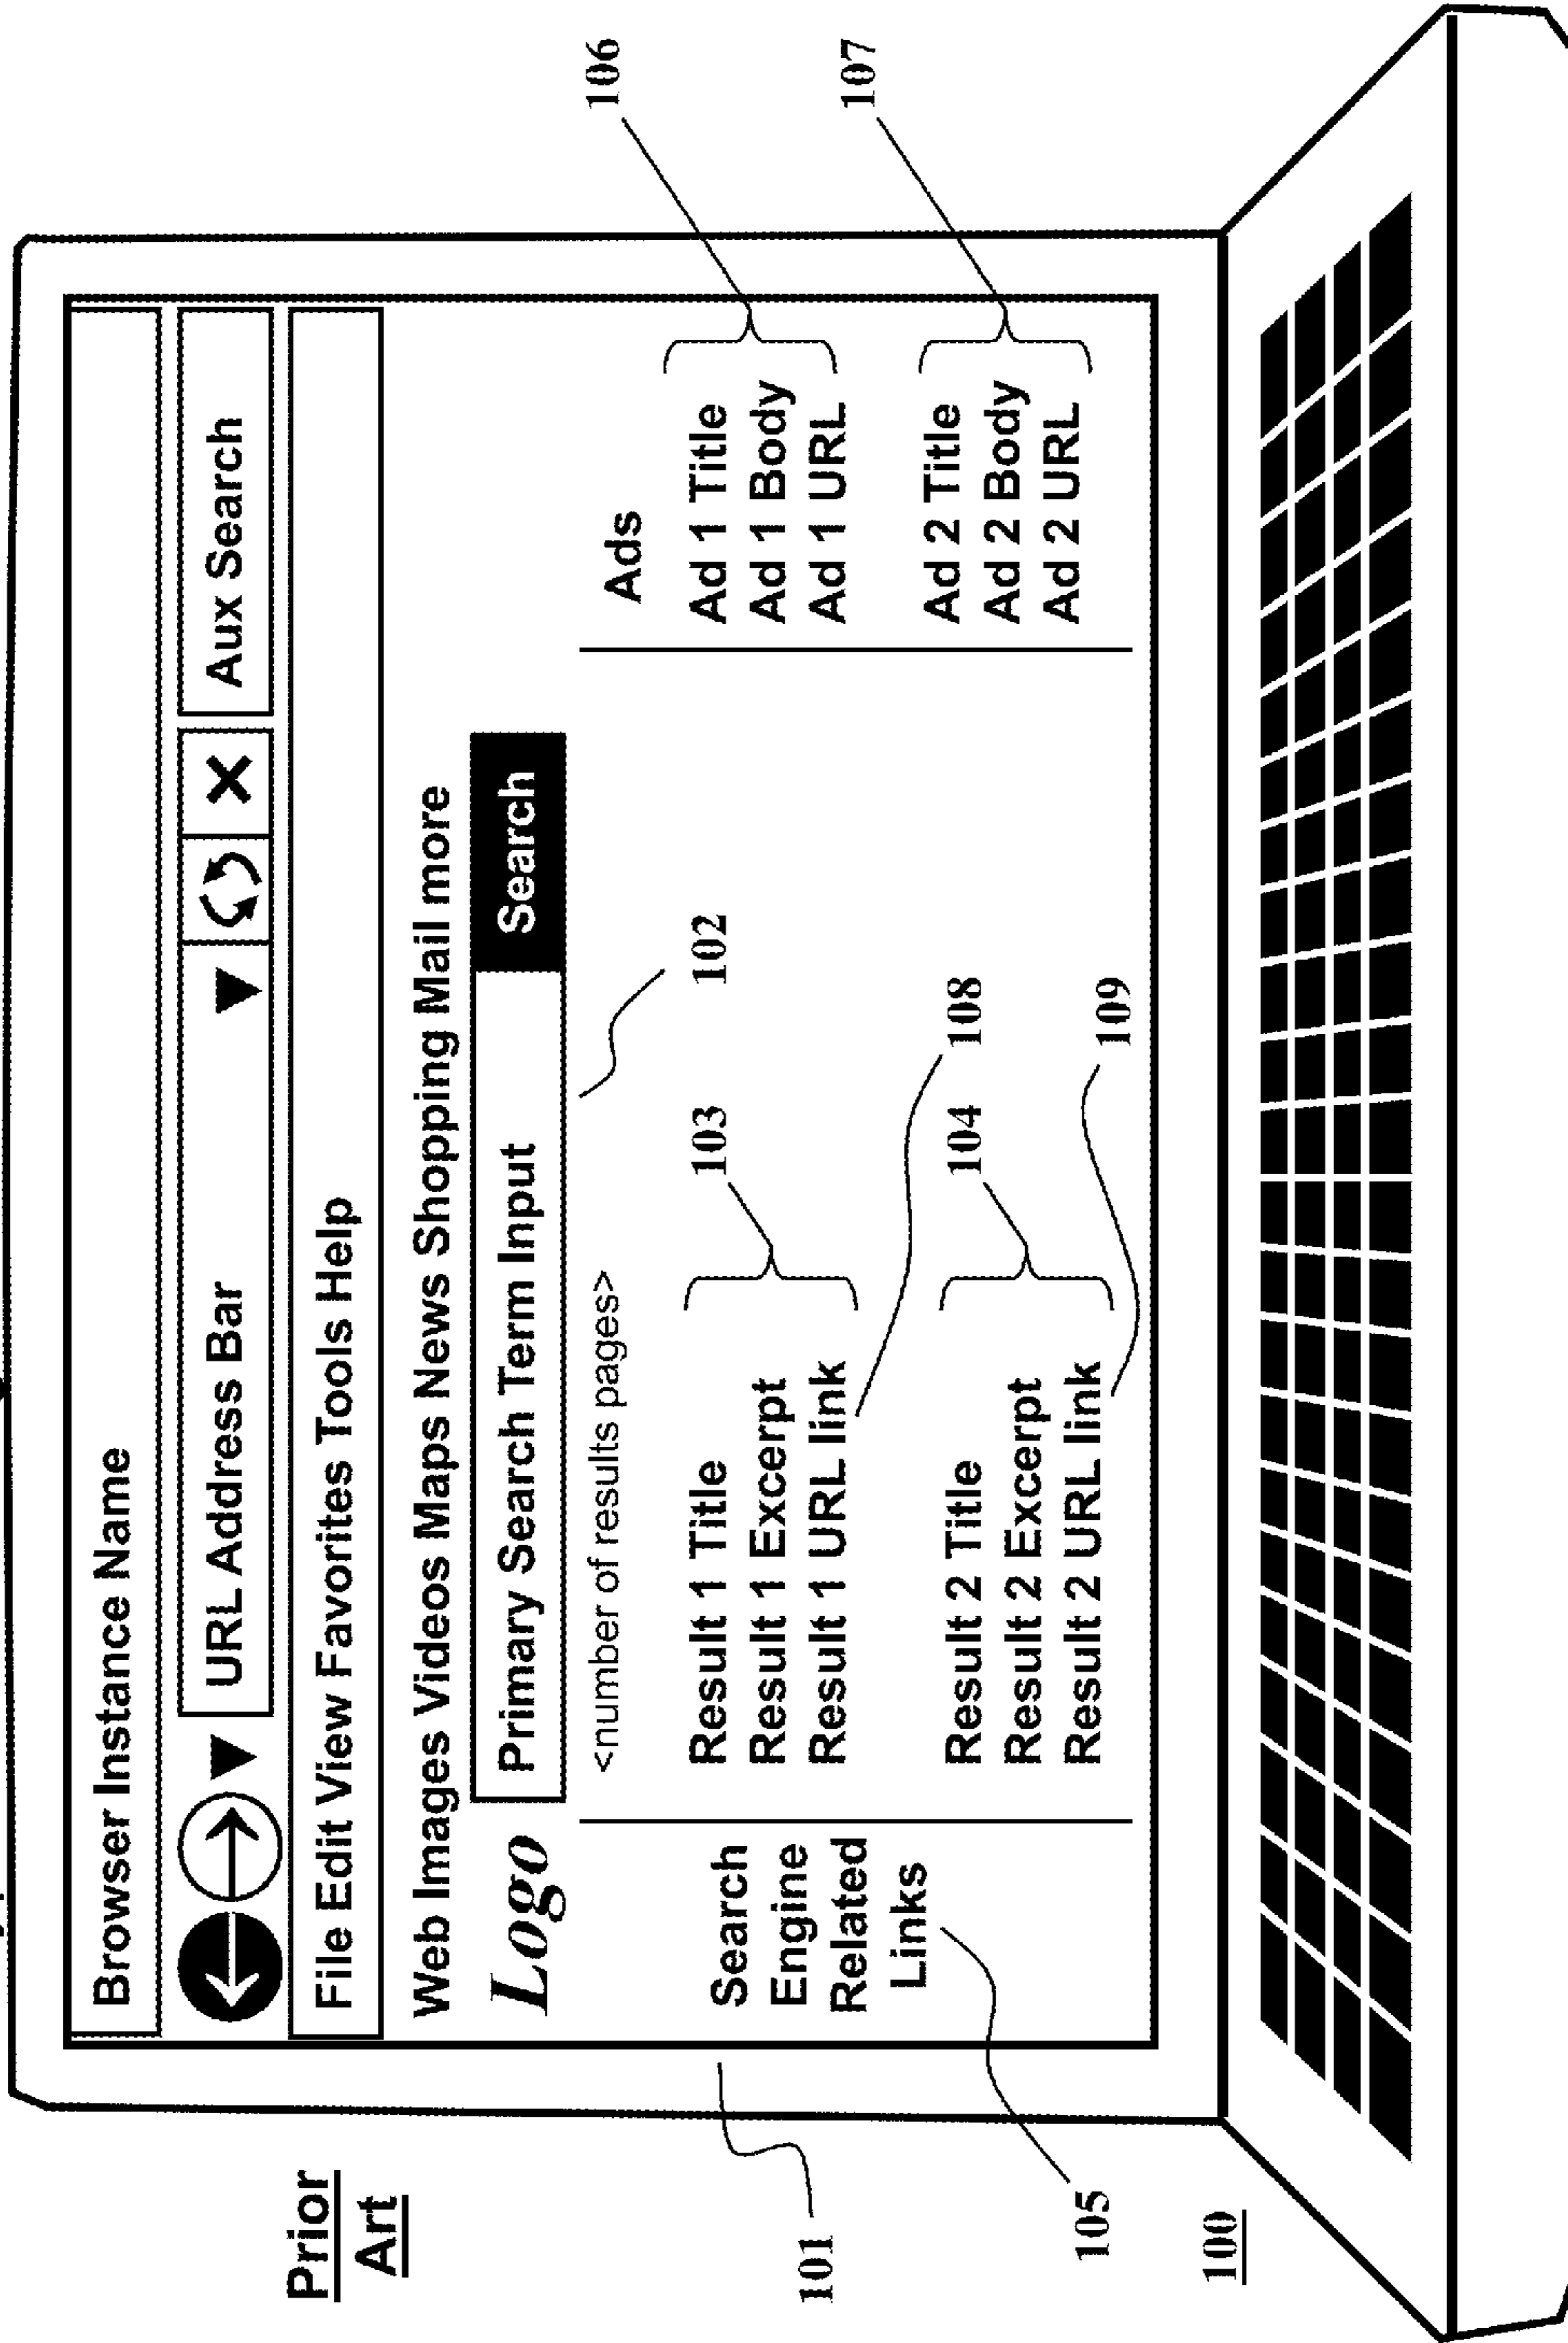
Prior Art

Browser Instance Name

URL Address Bar

Aux Search

File Edit View Favorites Tools Help

Web Images Videos Maps News Shopping Mail more

Logo

Primary Search Term Input

Search

<number of results pages>

102

Search Engine Related Links

Result 1 Title
Result 1 Excerpt
Result 1 URL link

103

108

Result 2 Title
Result 2 Excerpt
Result 2 URL link

104

109

Ads

Ad 1 Title
Ad 1 Body
Ad 1 URL

106

Ad 2 Title
Ad 2 Body
Ad 2 URL

107

101

105

100